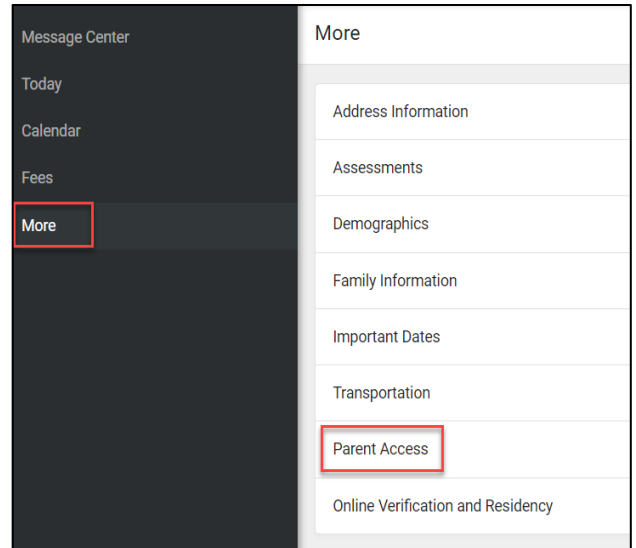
Message Center

Today

Calendar

Fees

More

More

Address Information

Assessments

Demographics

Family Information

Important Dates

Transportation

Parent Access

Online Verification and Residency